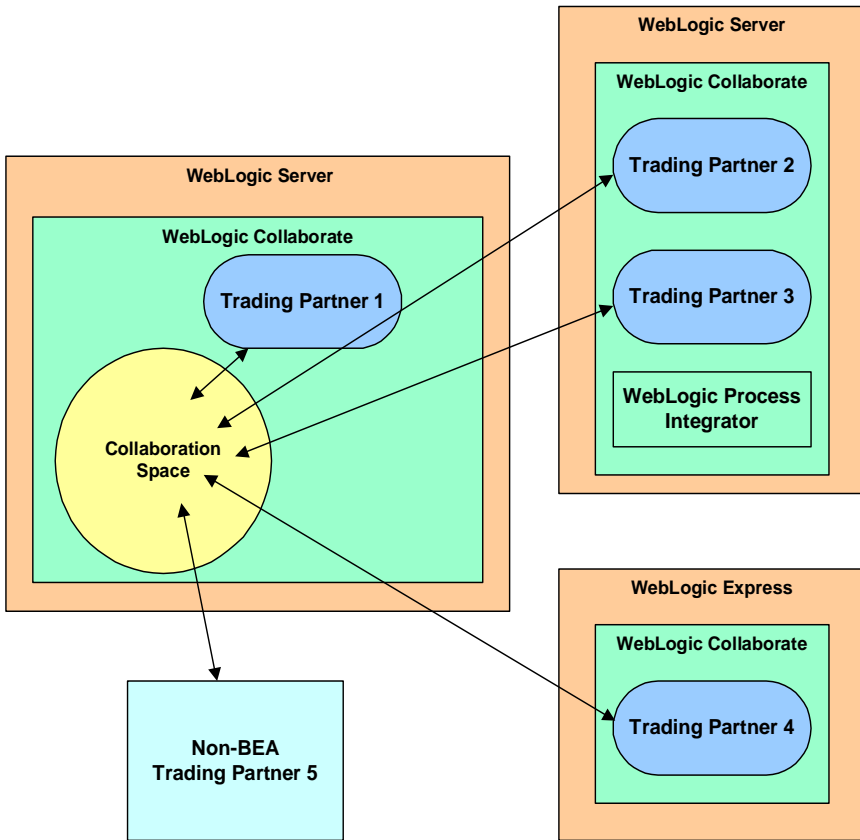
WebLogic Server

WebLogic Collaborate

Trading Partner 1

Collaboration Space

WebLogic Server

WebLogic Collaborate

Trading Partner 2

Trading Partner 3

WebLogic Process Integrator

WebLogic Express

WebLogic Collaborate

Trading Partner 4

Non-BEA Trading Partner 5